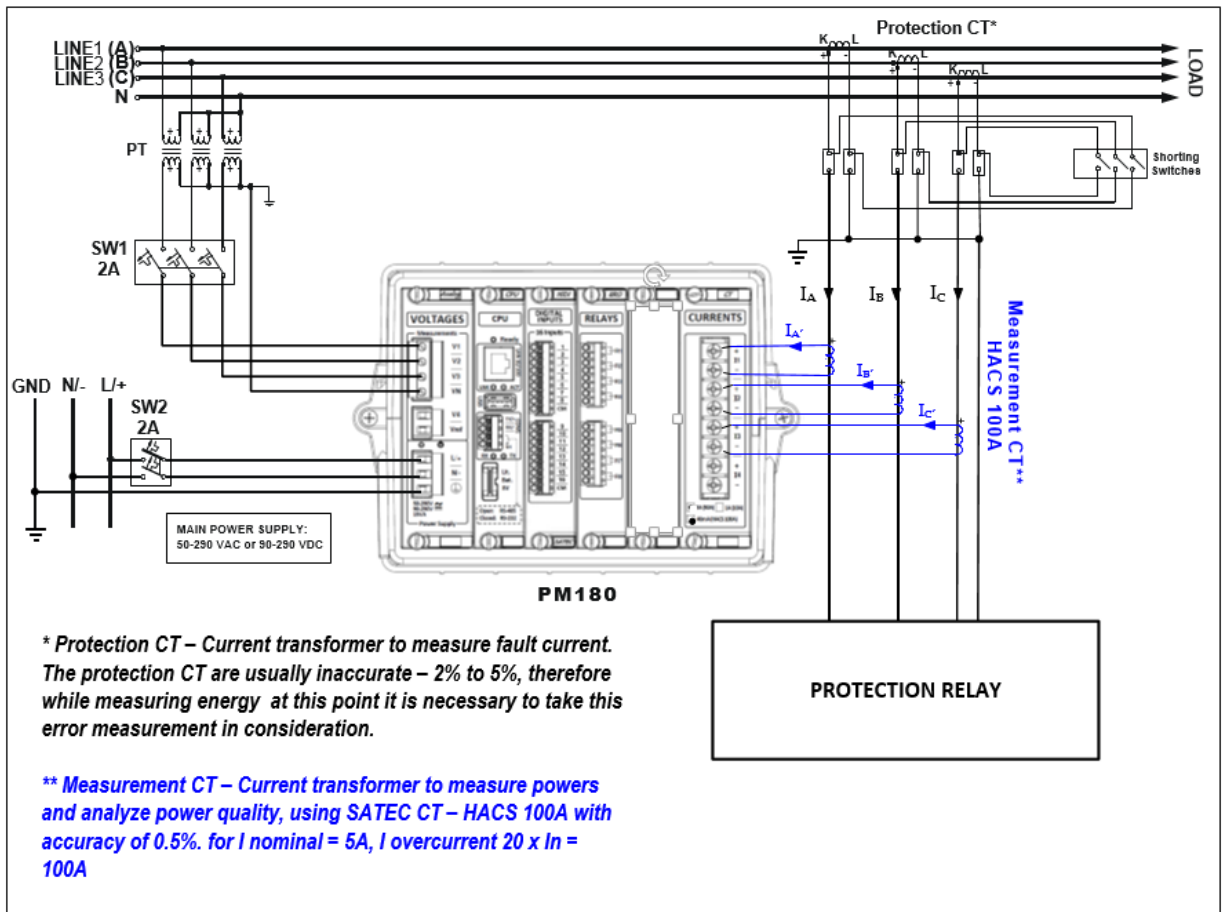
Protection CT*

LINE1 (A)
LINE2 (B)
LINE3 (C)
N

LOAD

K L
K L
K L

PT

Shorting Switches

SW1
2A

$I_A$ $I_B$ $I_C$

Measurement CT**
HACS 100A

VOLTAGES CPU DIGITAL INPUTS RELAYS CURRENTS

$I_{A'}$
$I_{B'}$
$I_{C'}$

GND N/- L/+

SW2
2A

MAIN POWER SUPPLY:
50-290 VAC or 90-290 VDC

PM180

PROTECTION RELAY

* Protection CT – Current transformer to measure fault current. The protection CT are usually inaccurate – 2% to 5%, therefore while measuring energy at this point it is necessary to take this error measurement in consideration.

** Measurement CT – Current transformer to measure powers and analyze power quality, using SATEC CT – HACS 100A with accuracy of 0.5%. for I nominal = 5A, I overcurrent 20 x In = 100A